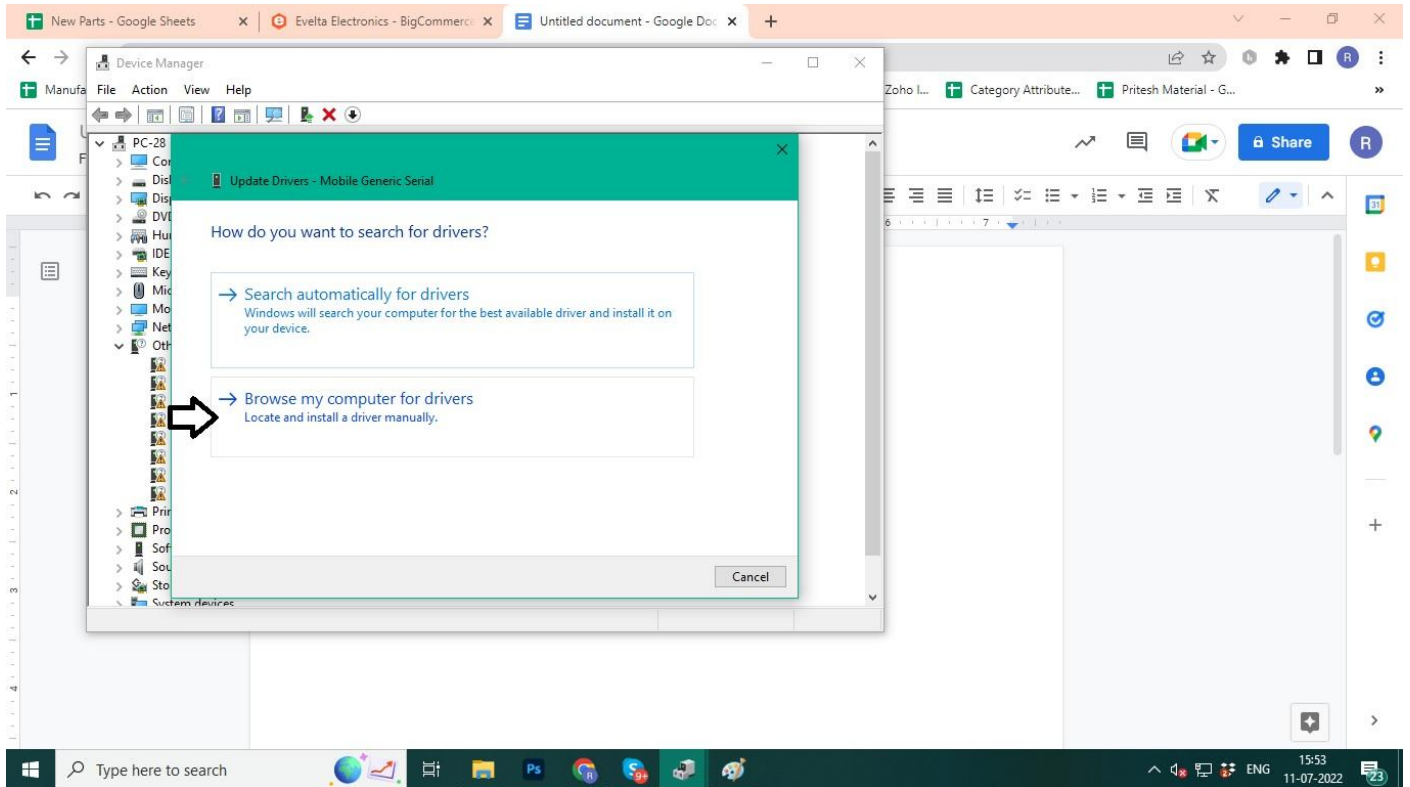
New Parts - Google Sheets
Evelta Electronics - BigCommerce
Untitled document - Google Doc
+

Device Manager
File Action View Help

Manufa
Zoho I...
Category Attribute...
Pritesh Material - G...
»

Share
R

PC-28
Cor
Disk
Disp
DVD
Hu
IDE
Key
Mic
Mo
Net
Oth
Prir
Pro
Sof
Sou
Sto
System devices

Update Drivers - Mobile Generic Serial

How do you want to search for drivers?

→ Search automatically for drivers
Windows will search your computer for the best available driver and install it on your device.

→ Browse my computer for drivers
Locate and install a driver manually.

Cancel

Type here to search
ENG
15:53
11-07-2022
23